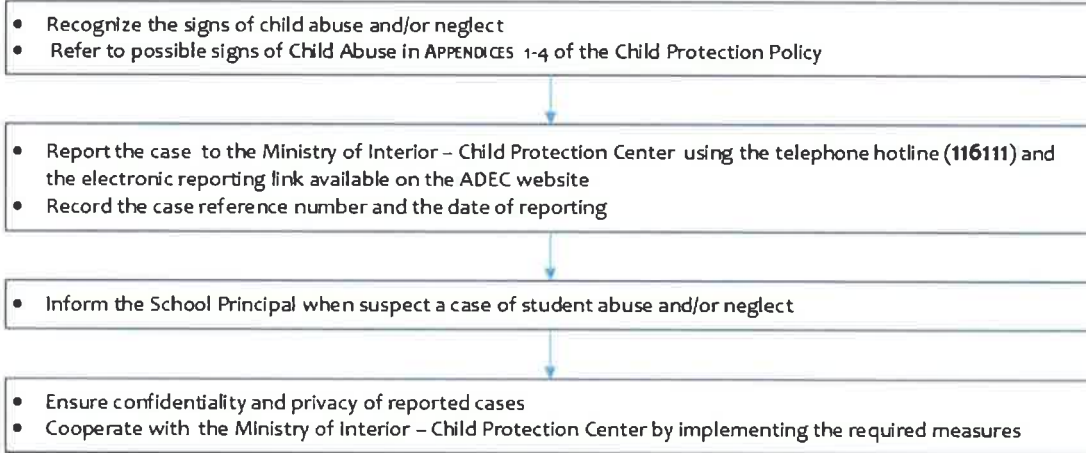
- Recognize the signs of child abuse and/or neglect
- Refer to possible signs of Child Abuse in APPENDICES 1-4 of the Child Protection Policy

- Report the case to the Ministry of Interior – Child Protection Center using the telephone hotline (**116111**) and the electronic reporting link available on the ADEC website
- Record the case reference number and the date of reporting

- Inform the School Principal when suspect a case of student abuse and/or neglect

- Ensure confidentiality and privacy of reported cases
- Cooperate with the Ministry of Interior – Child Protection Center by implementing the required measures